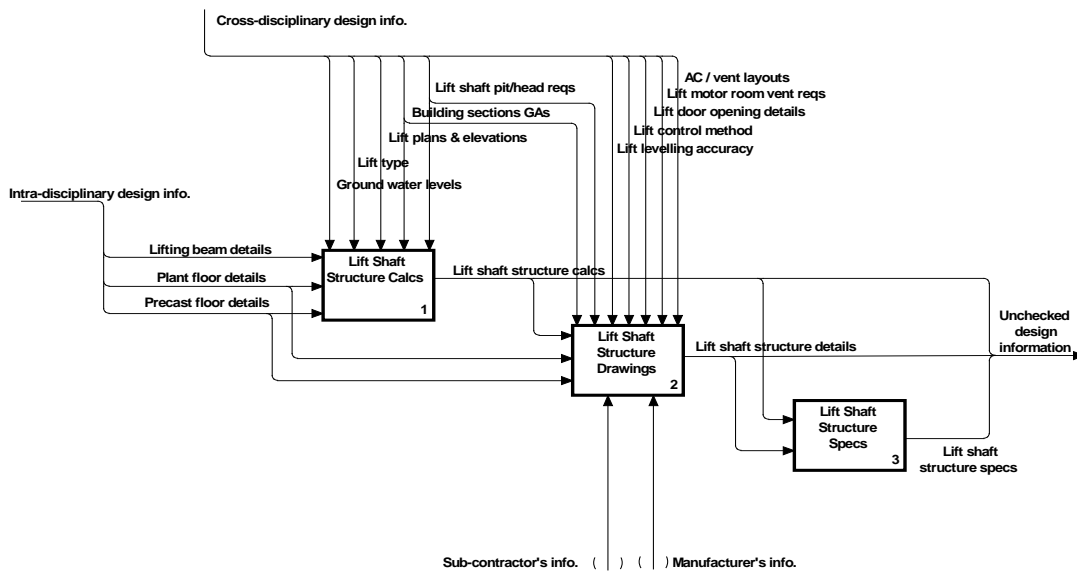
Cross-disciplinary design info.

Lift shaft pit/head reqs
Building sections GAs
Lift plans & elevations
Lift type
Ground water levels

AC / vent layouts
Lift motor room vent reqs
Lift door opening details
Lift control method
Lift levelling accuracy

Intra-disciplinary design info.

Lifting beam details
Plant floor details
Precast floor details

Lift Shaft Structure Calcs
1

Lift shaft structure calcs

Lift Shaft Structure Drawings
2

Lift shaft structure details

Unchecked design information

Lift Shaft Structure Specs
3

Lift shaft structure specs

Sub-contractor's info. ( ) ( ) Manufacturer's info.